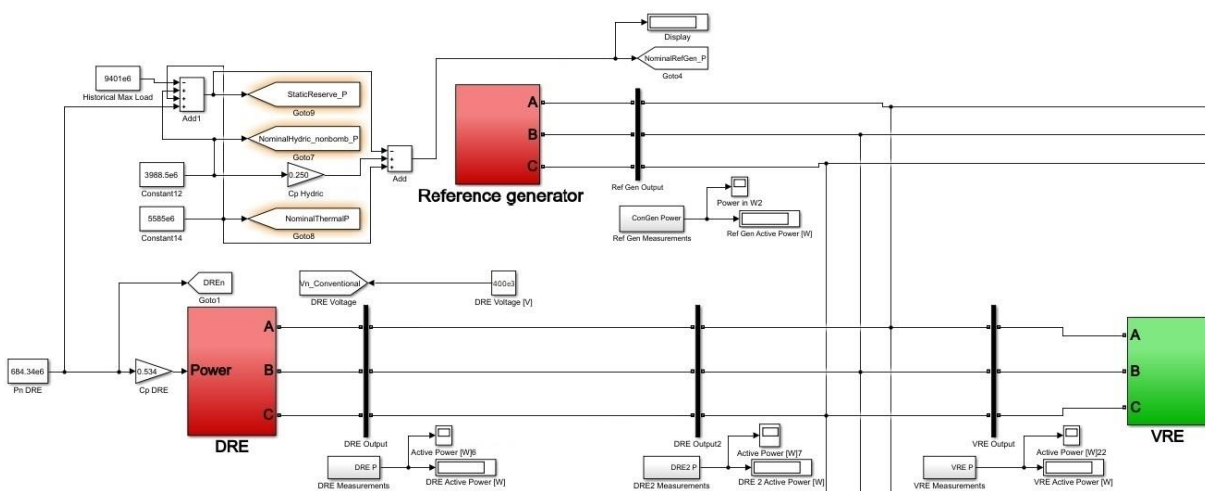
Display
NominalRefGen_P
Goto4
9401e6
Historical Max Load
Add1
StaticReserve_P
Goto9
NominalHydric_nonbomb_P
Goto7
Add
3988.5e6
Constant12
0.250
Cp Hydric
5585e6
Constant14
NominalThermalP
Goto8
A
B
C
Reference generator
Ref Gen Output
Power in W2
ConGen Power
Ref Gen Measurements
Ref Gen Active Power [W]
DREn
Goto1
Vn_Conventional
DRE Voltage
400e3
DRE Voltage [V]
684.34e6
Pn DRE
0.534
Cp DRE
Power
A
B
C
DRE
DRE Output
Active Power [W]6
DRE P
DRE Measurements
DRE Active Power [W]
DRE Output2
Active Power [W]7
DRE2 P
DRE2 Measurements
DRE 2 Active Power [W]
VRE Output
Active Power [W]22
VRE P
VRE Measurements
VRE Active Power [W]
A
B
C
VRE